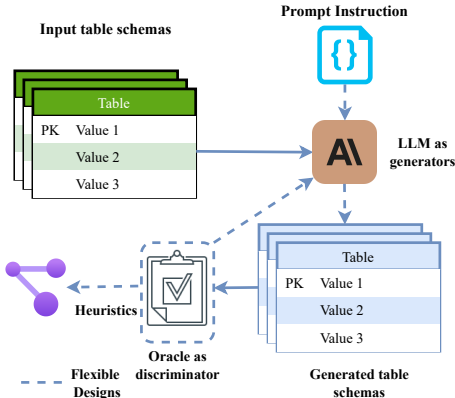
Input table schemas

Prompt Instruction

Table

PK Value 1

Value 2

Value 3

LLM as generators

Table

PK Value 1

Value 2

Value 3

Heuristics

Oracle as discriminator

Generated table schemas

Flexible Designs